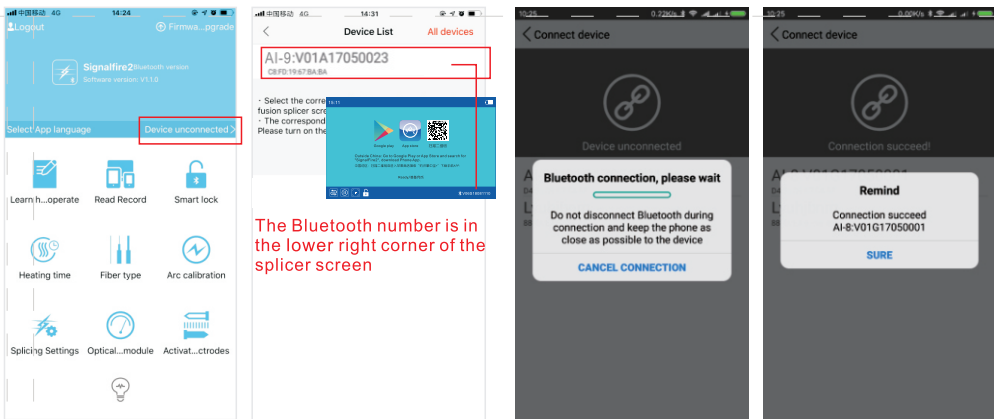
中国移动 4G 14:24

Logout

Firmwa...pgrade

Signalfire2 Bluetooth version

Software version: V1.1.0

Select App language

Device unconnected >

Learn h...operate

Read Record

Smart lock

Heating time

Fiber type

Arc calibration

Splicing Settings

Optical...module

Activat...ctrodes

中国移动 4G 14:31

<

Device List

All devices

AI-9:V01A17050023

C8:FD:19:67:BA:BA

· Select the corre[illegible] fusion splicer scre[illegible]

· The correspond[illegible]

Please turn on the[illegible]

Google play

App store

The Bluetooth number is in the lower right corner of the splicer screen

10:25 0.22K/s

< Connect device

Device unconnected

Bluetooth connection, please wait

Do not disconnect Bluetooth during connection and keep the phone as close as possible to the device

CANCEL CONNECTION

10:25 0.00K/s

< Connect device

Connection succeed!

Remind

Connection succeed

AI-8:V01G17050001

SURE